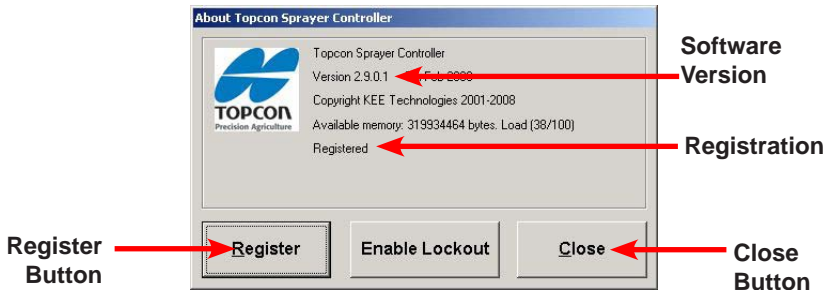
About Topcon Sprayer Controller

TOPCON
Precision Agriculture

Topcon Sprayer Controller
Version 2.9.0.1 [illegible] Feb 2008
Copyright KEE Technologies 2001-2008
Available memory: 319934464 bytes. Load (38/100)
Registered

Software Version

Registration

Register

Enable Lockout

Close

Register Button

Close Button